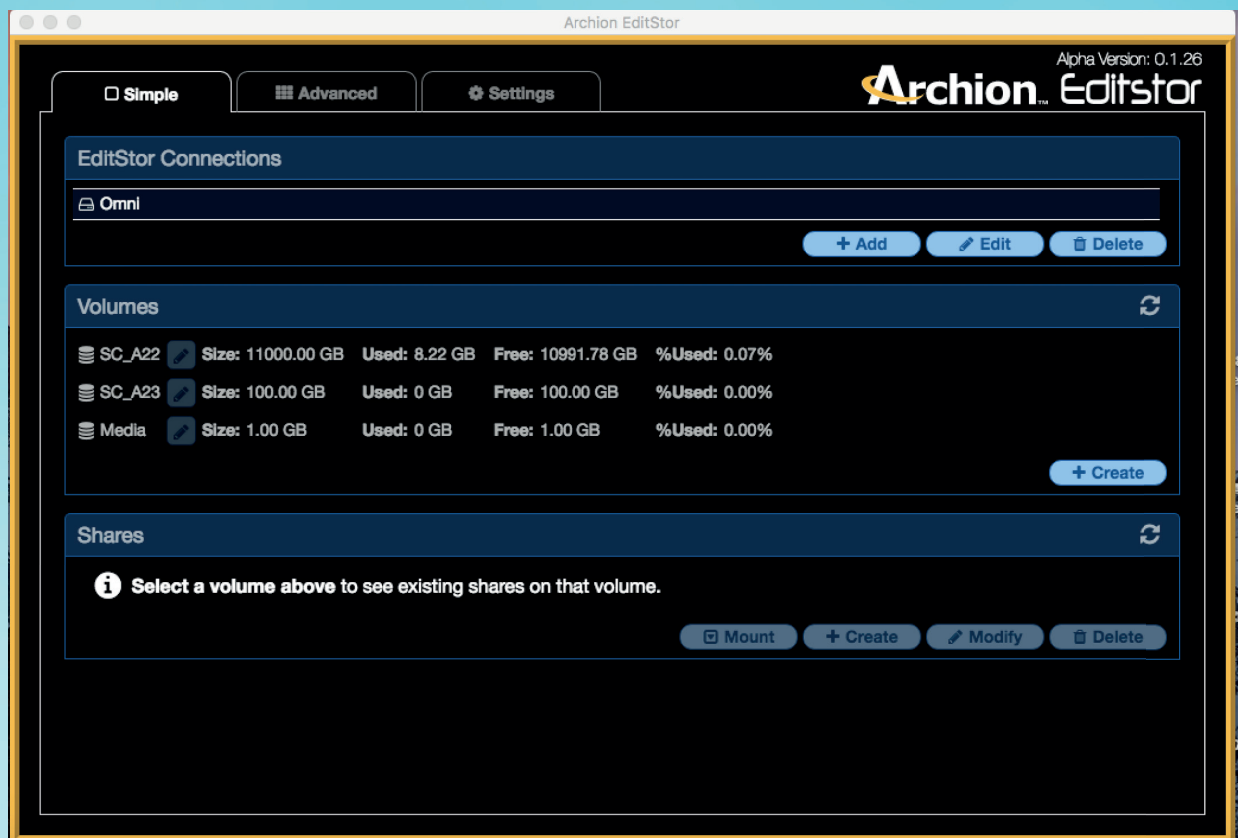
Archion EditStor

Alpha Version: 0.1.26

Archion™ Editstor

Simple | Advanced | Settings

EditStor Connections

Omni

+ Add | Edit | Delete

Volumes

SC_A22 Size: 11000.00 GB Used: 8.22 GB Free: 10991.78 GB %Used: 0.07%

SC_A23 Size: 100.00 GB Used: 0 GB Free: 100.00 GB %Used: 0.00%

Media Size: 1.00 GB Used: 0 GB Free: 1.00 GB %Used: 0.00%

+ Create

Shares

**Select a volume above** to see existing shares on that volume.

Mount | + Create | Modify | Delete